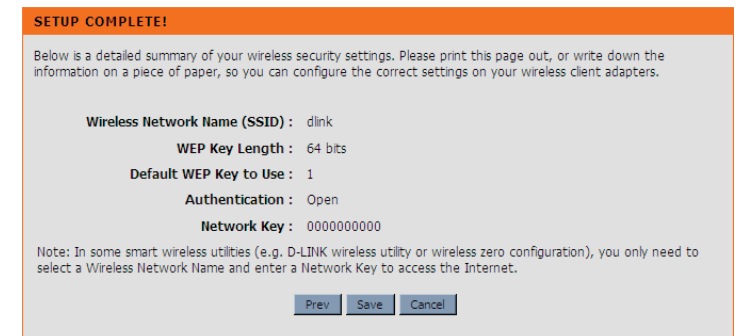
SETUP COMPLETE!

Below is a detailed summary of your wireless security settings. Please print this page out, or write down the information on a piece of paper, so you can configure the correct settings on your wireless client adapters.

Wireless Network Name (SSID) : dlink

WEP Key Length : 64 bits

Default WEP Key to Use : 1

Authentication : Open

Network Key : 0000000000

Note: In some smart wireless utilities (e.g. D-LINK wireless utility or wireless zero configuration), you only need to select a Wireless Network Name and enter a Network Key to access the Internet.

Prev Save Cancel